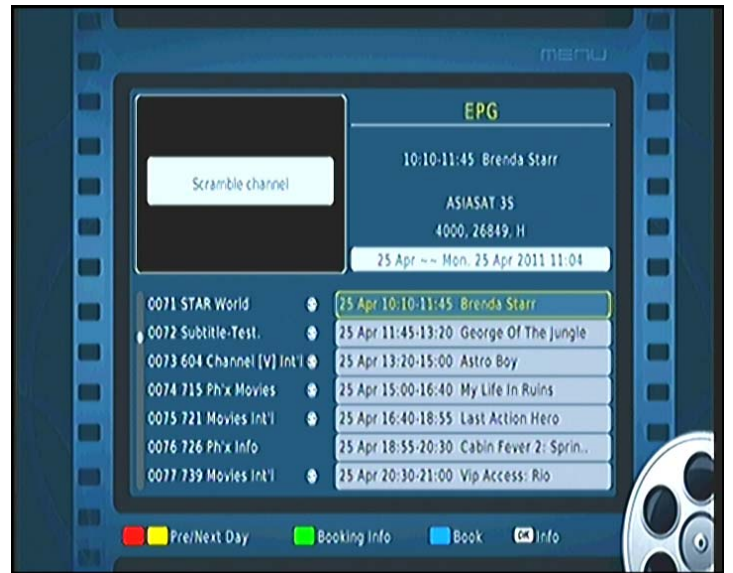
MENU

Scramble channel

EPG

10:10-11:45 Brenda Starr

ASIASAT 3S

4000, 26849, H

25 Apr ~~ Mon. 25 Apr 2011 11:04

0071 STAR World
0072 Subtitle-Test.
0073 604 Channel [V] Int'l
0074 715 Ph'x Movies
0075 721 Movies Int'l
0076 726 Ph'x Info
0077 739 Movies Int'l

25 Apr 10:10-11:45 Brenda Starr
25 Apr 11:45-13:20 George Of The Jungle
25 Apr 13:20-15:00 Astro Boy
25 Apr 15:00-16:40 My Life In Ruins
25 Apr 16:40-18:55 Last Action Hero
25 Apr 18:55-20:30 Cabin Fever 2: Sprin..
25 Apr 20:30-21:00 Vip Access: Rio

Pre/Next Day
Booking Info
Book
OK Info